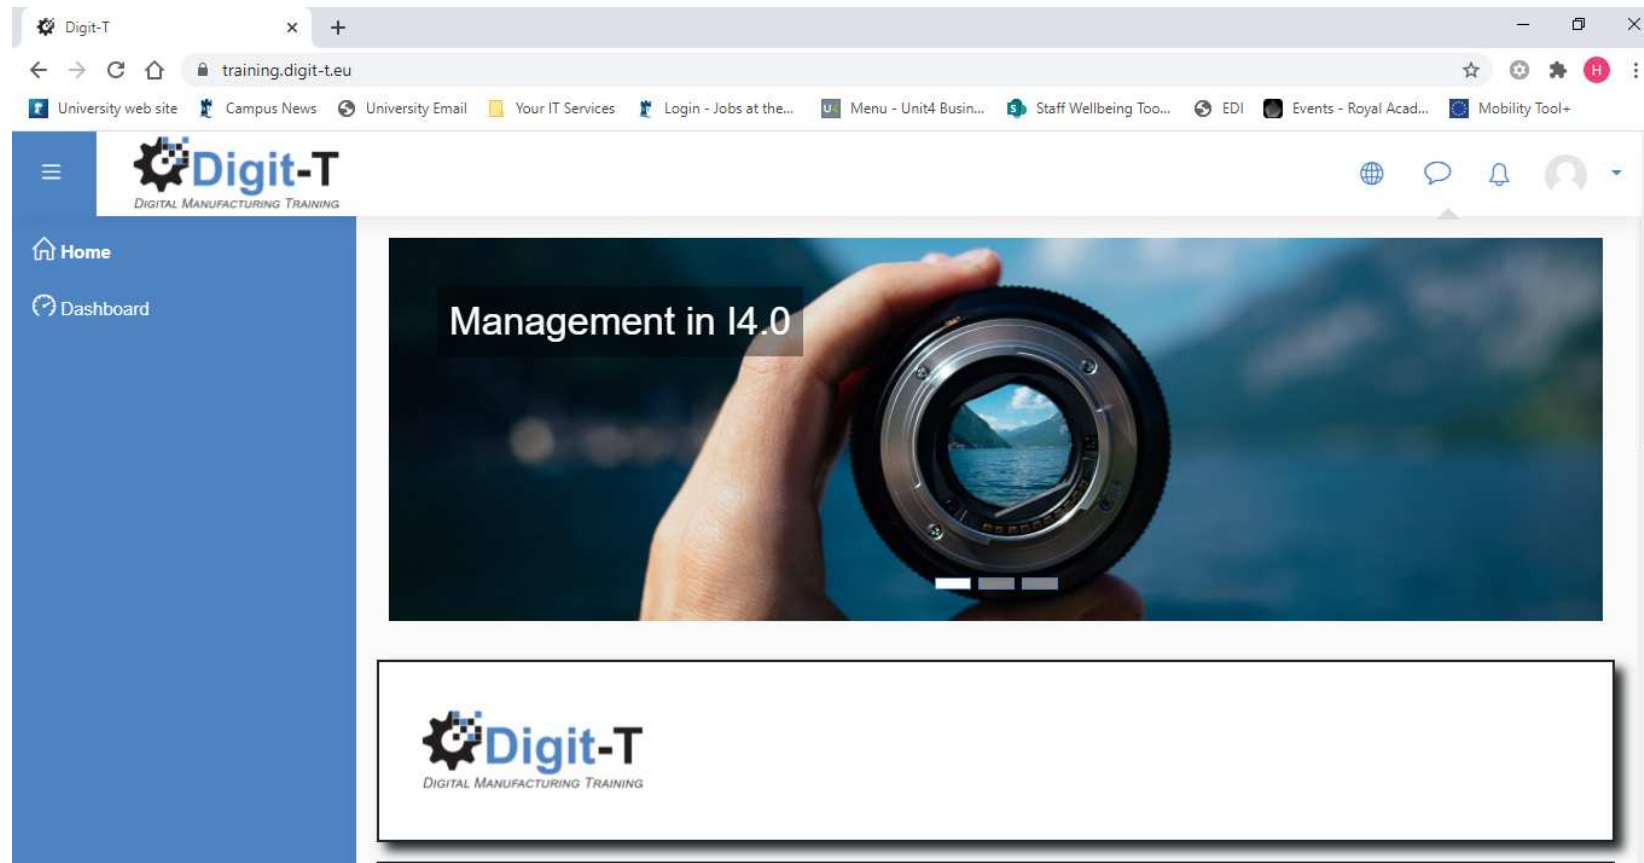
Digit-T

training.digit-t.eu

University web site Campus News University Email Your IT Services Login - Jobs at the... Menu - Unit4 Busin... Staff Wellbeing Too... EDI Events - Royal Acad... Mobility Tool+

H

Digit-T
DIGITAL MANUFACTURING TRAINING

Home

Dashboard

Management in I4.0

Digit-T
DIGITAL MANUFACTURING TRAINING